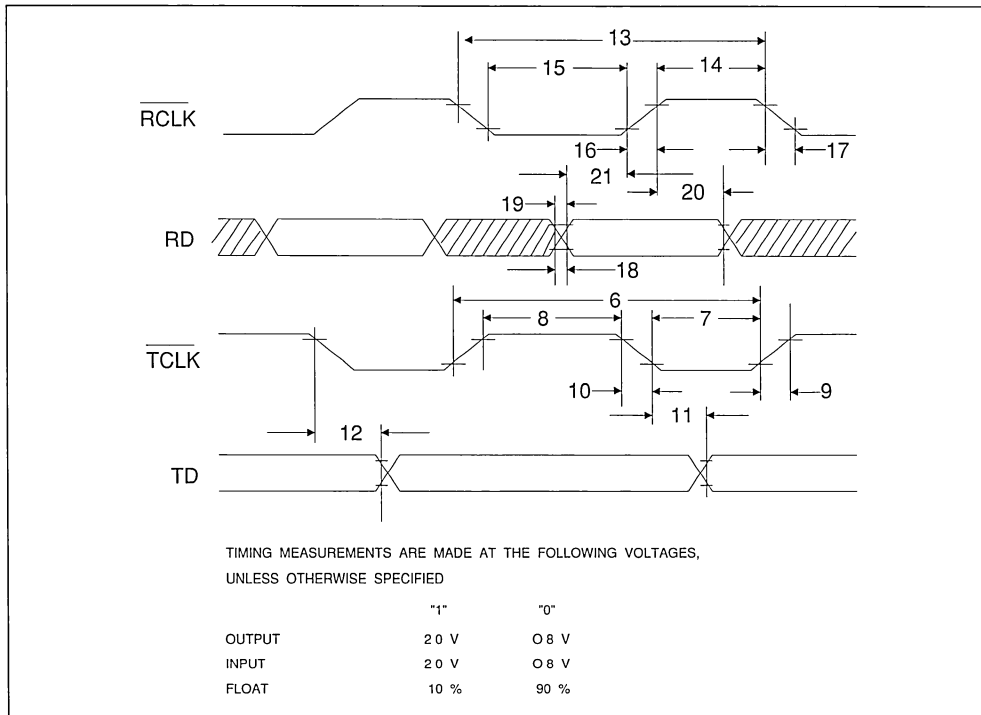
13
15
14
$\overline{RCLK}$
16
17
21
20
19
RD
18
6
8
7
$\overline{TCLK}$
10
9
11
12
TD

TIMING MEASUREMENTS ARE MADE AT THE FOLLOWING VOLTAGES, UNLESS OTHERWISE SPECIFIED

| | "1" | "0" |
|---|---|---|
| OUTPUT | 2 0 V | O 8 V |
| INPUT | 2 0 V | O 8 V |
| FLOAT | 10 % | 90 % |